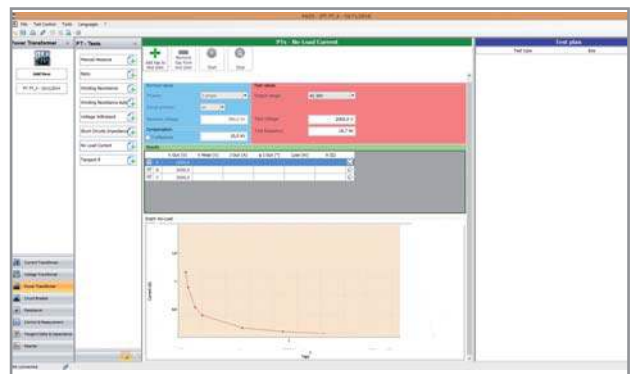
File Test Control Tools Language

Power Transformer

PT - Tests

Manual Measure

Ratio

Winding Resistance

Winding Resistance Auto

Voltage Withstand

Short Circuits Impedance

No Load Current

Tangent δ

PT - No Load Current

Test plan

Nominal values

Test values

Results

Graph No Load

Current Transformer

Voltage Transformer

Power Transformer

Circuit Breaker

Resistance

Control & Measurement

Ranges Safety & Impedance

Rotation

Not connected